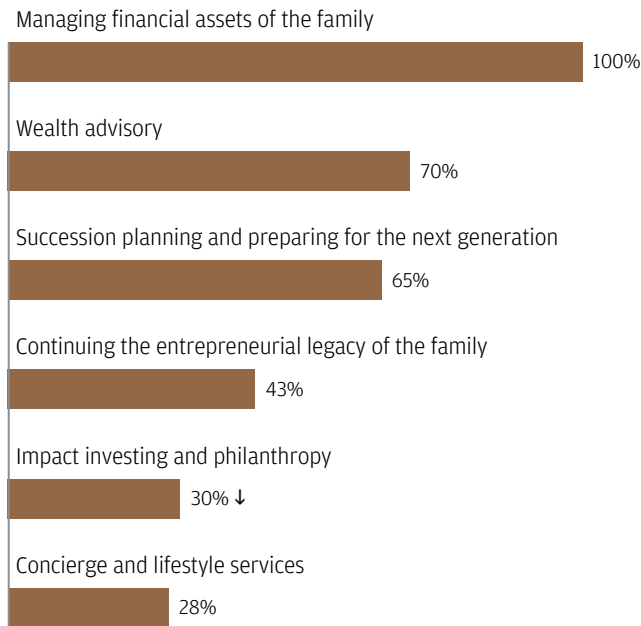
Managing financial assets of the family
100%

Wealth advisory
70%

Succession planning and preparing for the next generation
65%

Continuing the entrepreneurial legacy of the family
43%

Impact investing and philanthropy
30% ↓

Concierge and lifestyle services
28%